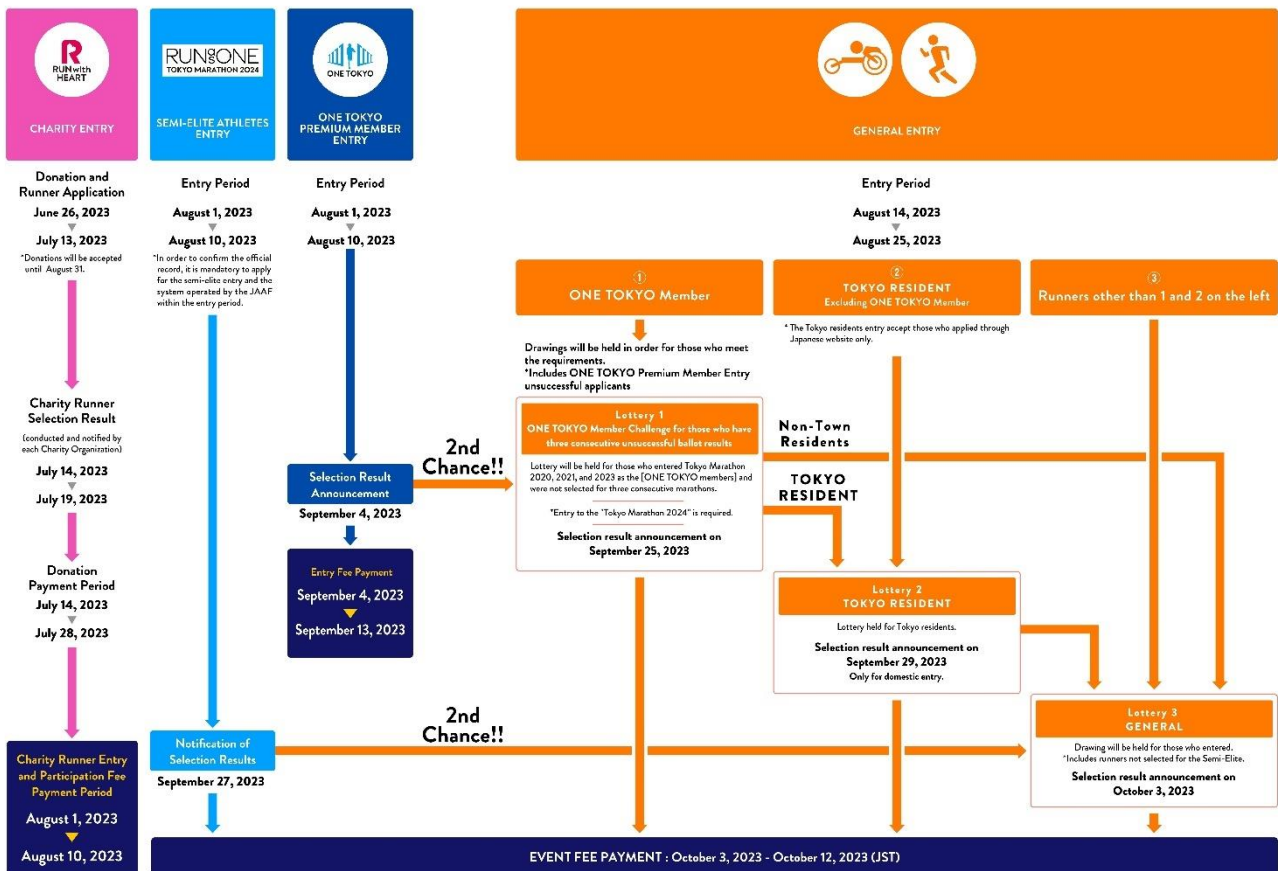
RUN with HEART

CHARITY ENTRY

Donation and Runner Application

June 26, 2023

July 13, 2023

*Donations will be accepted until August 31.

Charity Runner Selection Result

(conducted and notified by each Charity Organization)

July 14, 2023

July 19, 2023

Donation Payment Period

July 14, 2023

July 28, 2023

Charity Runner Entry and Participation Fee Payment Period

August 1, 2023

August 10, 2023

RUN as ONE TOKYO MARATHON 2024

SEMI-ELITE ATHLETES ENTRY

Entry Period

August 1, 2023

August 10, 2023

*In order to confirm the official record, it is mandatory to apply for the semi-elite entry and the system operated by the JAAF within the entry period.

Notification of Selection Results

September 27, 2023

ONE TOKYO

ONE TOKYO PREMIUM MEMBER ENTRY

Entry Period

August 1, 2023

August 10, 2023

Selection Result Announcement

September 4, 2023

Entry Fee Payment

September 4, 2023

September 13, 2023

2nd Chance!!

GENERAL ENTRY

Entry Period

August 14, 2023

August 25, 2023

① ONE TOKYO Member

② TOKYO RESIDENT Excluding ONE TOKYO Member

③ Runners other than 1 and 2 on the left

* The Tokyo residents entry accept those who applied through Japanese website only.

Drawings will be held in order for those who meet the requirements.
*Includes ONE TOKYO Premium Member Entry unsuccessful applicants

Lottery 1
ONE TOKYO Member Challenge for those who have three consecutive unsuccessful ballot results

Lottery will be held for those who entered Tokyo Marathon 2020, 2021, and 2023 as the [ONE TOKYO members] and were not selected for three consecutive marathons.

*Entry to the "Tokyo Marathon 2024" is required.

Selection result announcement on September 25, 2023

Non-Town Residents

TOKYO RESIDENT

Lottery 2
TOKYO RESIDENT

Lottery held for Tokyo residents.

Selection result announcement on September 29, 2023
Only for domestic entry.

2nd Chance!!

Lottery 3
GENERAL

Drawing will be held for those who entered.
*Includes runners not selected for the Semi-Elite.

Selection result announcement on October 3, 2023

EVENT FEE PAYMENT : October 3, 2023 - October 12, 2023 (JST)